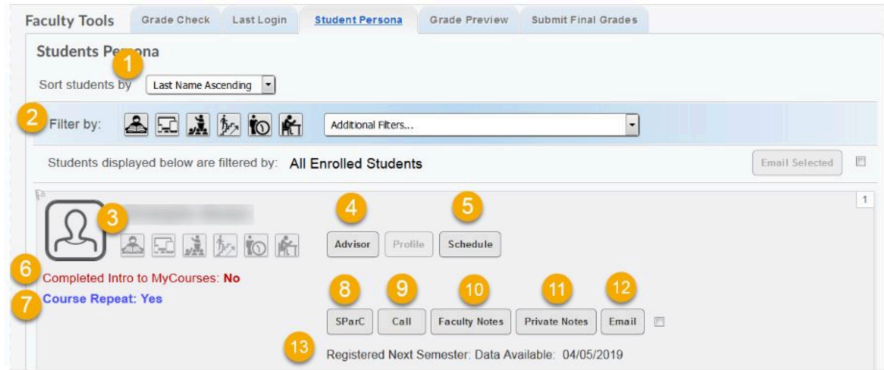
Faculty Tools | Grade Check | Last Login | Student Persona | Grade Preview | Submit Final Grades

Students Persona

1

Sort students by Last Name Ascending

2

Filter by:

Additional Filters...

Students displayed below are filtered by: All Enrolled Students

Email Selected

1

3

4

Advisor

Profile

5

Schedule

6

Completed Intro to MyCourses: No

7

Course Repeat: Yes

8

SParC

9

Call

10

Faculty Notes

11

Private Notes

12

Email

13

Registered Next Semester: Data Available: 04/05/2019